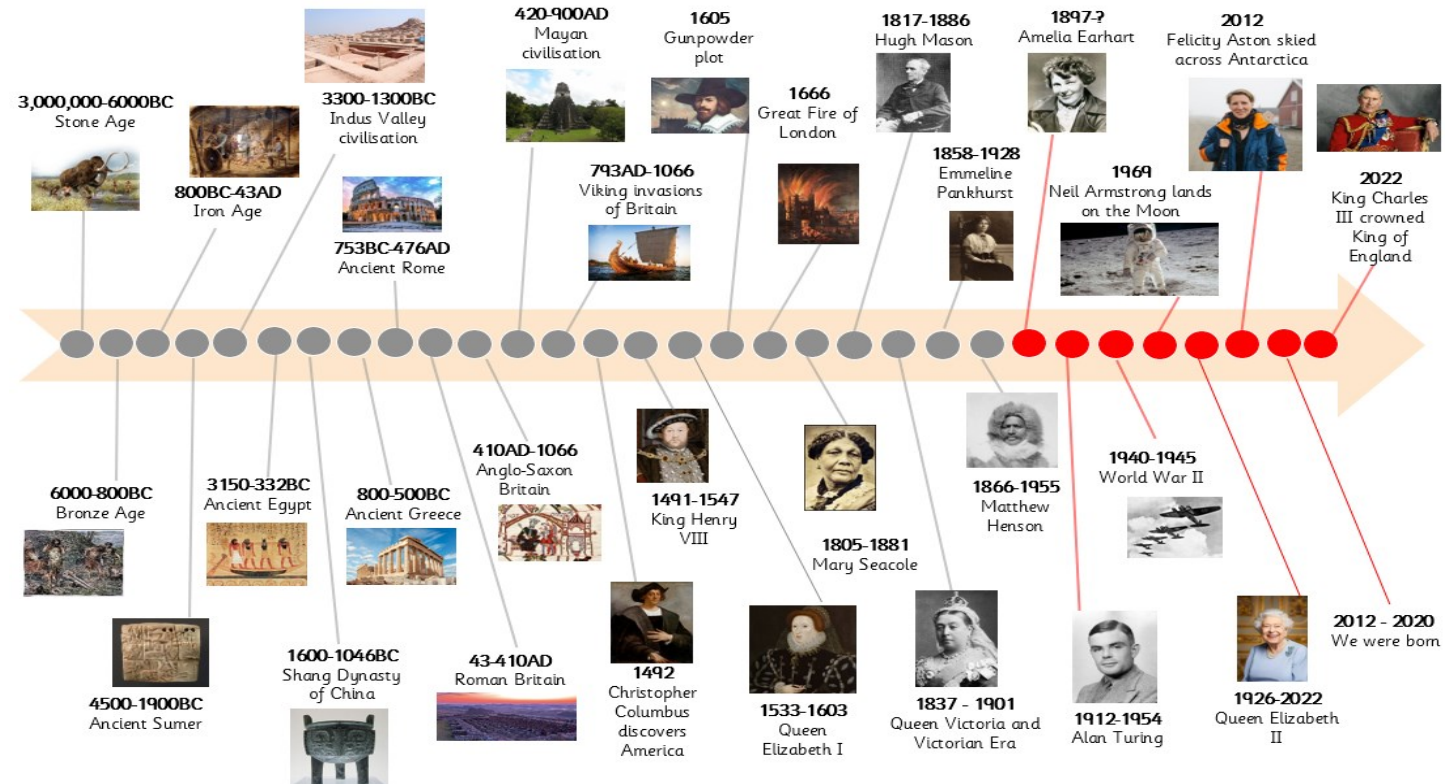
3,000,000-6000BC
Stone Age

800BC-43AD
Iron Age

3300-1300BC
Indus Valley civilisation

753BC-476AD
Ancient Rome

420-900AD
Mayan civilisation

793AD-1066
Viking invasions of Britain

1605
Gunpowder plot

1666
Great Fire of London

1817-1886
Hugh Mason

1858-1928
Emmeline Pankhurst

1897-?
Amelia Earhart

1969
Neil Armstrong lands on the Moon

2012
Felicity Aston skied across Antarctica

2022
King Charles III crowned King of England

6000-800BC
Bronze Age

4500-1900BC
Ancient Sumer

3150-332BC
Ancient Egypt

1600-1046BC
Shang Dynasty of China

800-500BC
Ancient Greece

43-410AD
Roman Britain

410AD-1066
Anglo-Saxon Britain

1492
Christopher Columbus discovers America

1491-1547
King Henry VIII

1533-1603
Queen Elizabeth I

1805-1881
Mary Seacole

1837 - 1901
Queen Victoria and Victorian Era

1866-1955
Matthew Henson

1912-1954
Alan Turing

1940-1945
World War II

1926-2022
Queen Elizabeth II

2012 - 2020
We were born